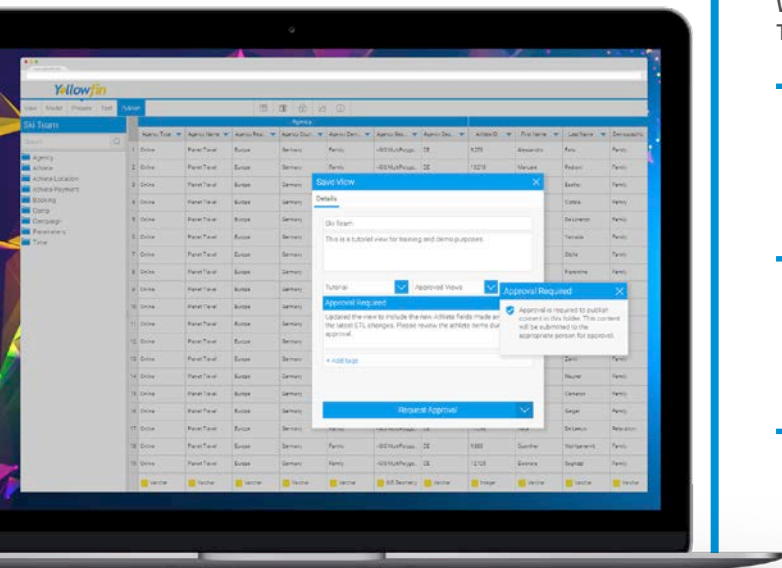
Yellowfin

View Model Prepare Tool Publish

Ski Team

Search

Agency
Athlete
Athlete Location
Athlete Payment
Booking
Camp
Campaign
Parameters
Time

Agency

| | Agency Type | Agency Name | Agency Region | Agency Country | Agency Demographic | Agency Address | Agency Description | Athlete ID | First Name | Last Name | Demographic |
|---|---|---|---|---|---|---|---|---|---|---|---|
| 1 | Online | Planet Travel | Europe | Germany | Family | | DE | | Alessandro | | Family |
| 2 | Online | Planet Travel | Europe | Germany | Family | | DE | | Manuel | | Family |
| 3 | Online | Planet Travel | Europe | Germany | | | | | | | Family |
| 4 | Online | Planet Travel | Europe | Germany | | | | | | | Family |
| 5 | Online | Planet Travel | Europe | Germany | | | | | | | Family |
| 6 | Online | Planet Travel | Europe | Germany | | | | | | | Family |
| 7 | Online | Planet Travel | Europe | Germany | | | | | | | Family |
| 8 | Online | Planet Travel | Europe | Germany | | | | | | | Family |
| 9 | Online | Planet Travel | Europe | Germany | | | | | | | Family |
| 10 | Online | Planet Travel | Europe | Germany | | | | | | | Family |
| 11 | Online | Planet Travel | Europe | Germany | | | | | | | Family |
| 12 | Online | Planet Travel | Europe | Germany | | | | | | | Family |
| 13 | Online | Planet Travel | Europe | Germany | | | | | | | Family |
| 14 | Online | Planet Travel | Europe | Germany | | | | | | | Family |
| 15 | Online | Planet Travel | Europe | Germany | | | | | | | Family |
| 16 | Online | Planet Travel | Europe | Germany | | | | | | | Family |
| 17 | Online | Planet Travel | Europe | Germany | | | | | | | |
| 18 | Online | Planet Travel | Europe | Germany | Family | | DE | | Guenther | | Family |
| 19 | Online | Planet Travel | Europe | Germany | Family | | DE | | | | Family |

Save View

Details

Ski Team

This is a tutorial view for training and demo purposes.

Tutorial

Approval Views

Approval Required

Updated the view to include the new Athlete fields made and the latest ETL changes. Please review the athlete items due approval.

+ Add tags

Request Approval

Approval Required

Approval is required to publish content in this folder. This content will be submitted to the appropriate person for approval.